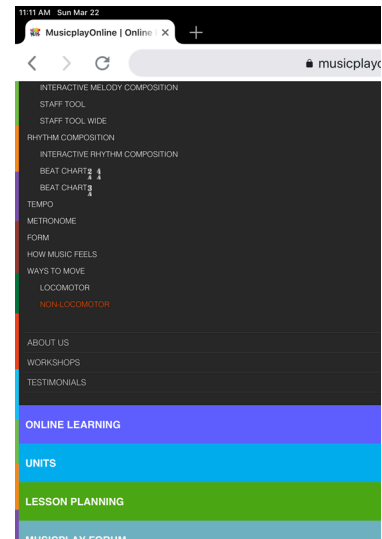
11:11 AM Sun Mar 22

MusicplayOnline | Online ×

musicplayc

INTERACTIVE MELODY COMPOSITION
STAFF TOOL
STAFF TOOL WIDE
RHYTHM COMPOSITION
INTERACTIVE RHYTHM COMPOSITION
BEAT CHART $\frac{2}{4}$ $\frac{4}{4}$
BEAT CHART $\frac{3}{4}$
TEMPO
METRONOME
FORM
HOW MUSIC FEELS
WAYS TO MOVE
LOCOMOTOR
NON-LOCOMOTOR

ABOUT US
WORKSHOPS
TESTIMONIALS

ONLINE LEARNING

UNITS

LESSON PLANNING

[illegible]